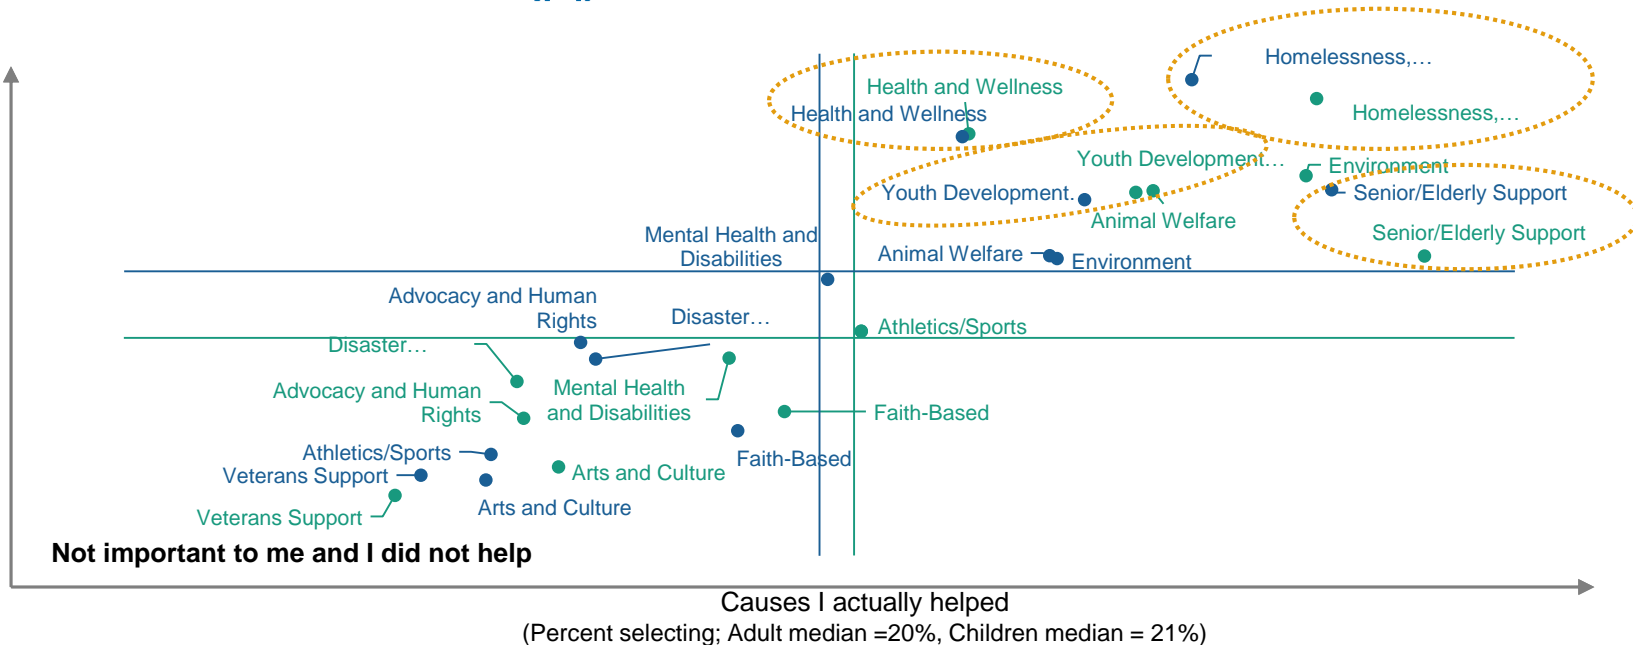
Homelessness,…
Health and Wellness
Health and Wellness
Homelessness,…
Youth Development…
Environment
Senior/Elderly Support
Youth Development…
Animal Welfare
Senior/Elderly Support
Mental Health and Disabilities
Animal Welfare
Environment
Advocacy and Human Rights
Disaster…
Athletics/Sports
Disaster…
Advocacy and Human Rights
Mental Health and Disabilities
Faith-Based
Athletics/Sports
Veterans Support
Arts and Culture
Faith-Based
Veterans Support
Arts and Culture
Not important to me and I did not help

Causes I actually helped
(Percent selecting; Adult median =20%, Children median = 21%)